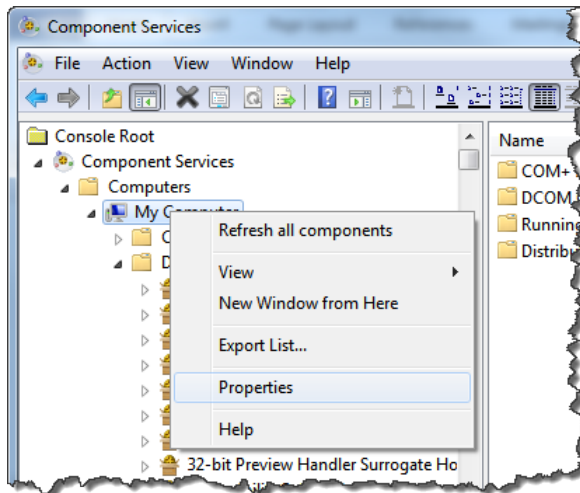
Component Services

File Action View Window Help

Console Root
Component Services
Computers
My Computer
C
D

Refresh all components
View
New Window from Here
Export List...
Properties
Help

32-bit Preview Handler Surrogate Ho

Name
COM+
DCOM
Running
Distrib